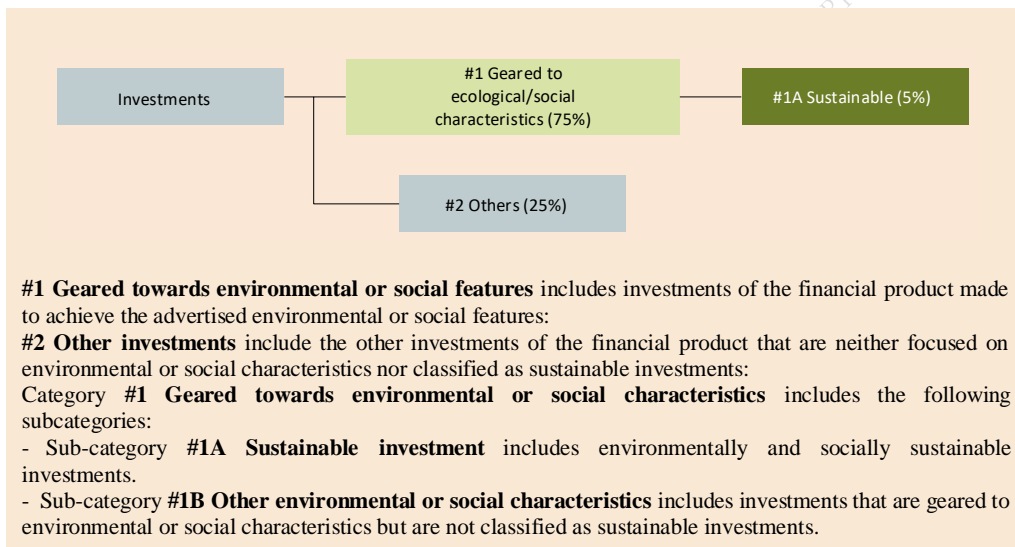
Investments

#1 Geared to ecological/social characteristics (75%)

#1A Sustainable (5%)

#2 Others (25%)

**#1 Geared towards environmental or social features** includes investments of the financial product made to achieve the advertised environmental or social features:
**#2 Other investments** include the other investments of the financial product that are neither focused on environmental or social characteristics nor classified as sustainable investments:
Category **#1 Geared towards environmental or social characteristics** includes the following subcategories:
- Sub-category **#1A Sustainable investment** includes environmentally and socially sustainable investments.
- Sub-category **#1B Other environmental or social characteristics** includes investments that are geared to environmental or social characteristics but are not classified as sustainable investments.